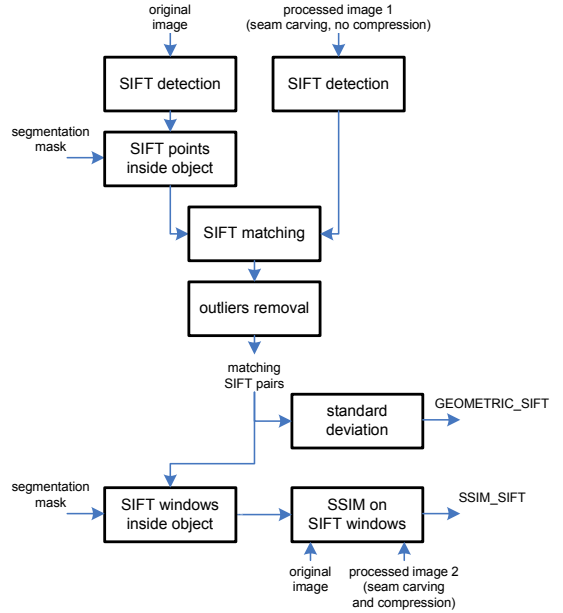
original image

processed image 1 (seam carving, no compression)

SIFT detection

SIFT detection

segmentation mask

SIFT points inside object

SIFT matching

outliers removal

matching SIFT pairs

standard deviation

GEOMETRIC_SIFT

segmentation mask

SIFT windows inside object

SSIM on SIFT windows

SSIM_SIFT

original image

processed image 2 (seam carving and compression)